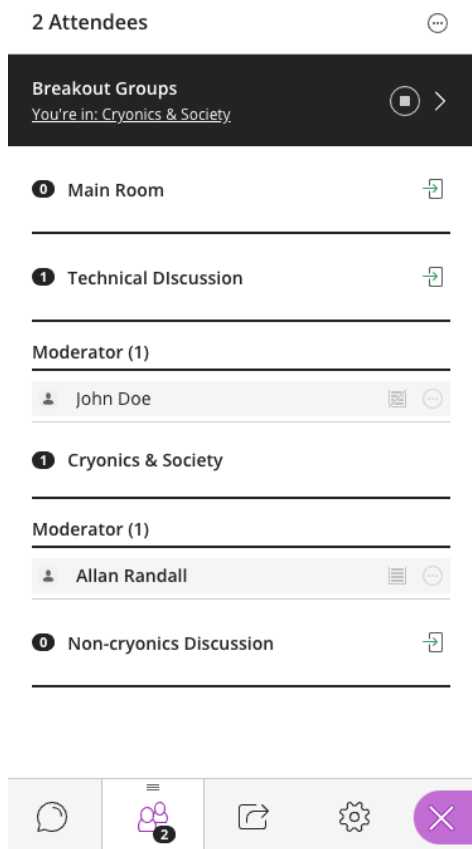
2 Attendees

Breakout Groups
You're in: Cryonics & Society

0 Main Room

1 Technical DIscussion

Moderator (1)

John Doe

1 Cryonics & Society

Moderator (1)

Allan Randall

0 Non-cryonics Discussion

2